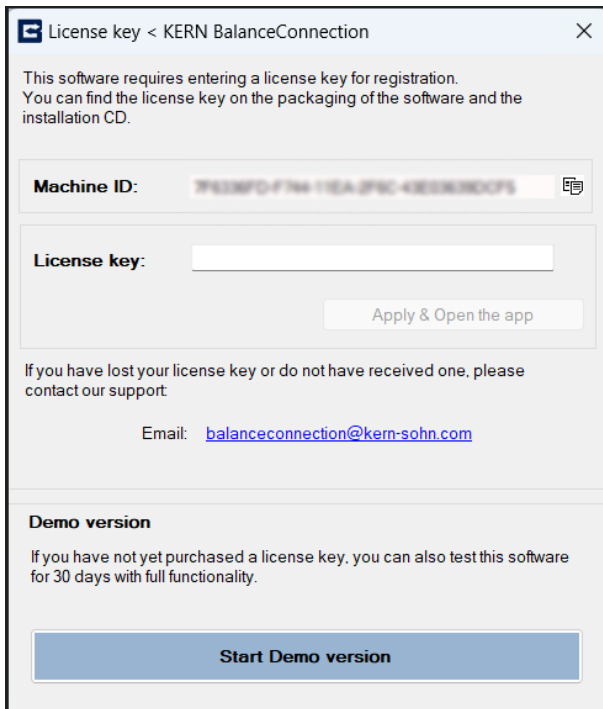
License key < KERN BalanceConnection

This software requires entering a license key for registration.
You can find the license key on the packaging of the software and the installation CD.

Machine ID: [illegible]

License key:

Apply & Open the app

If you have lost your license key or do not have received one, please contact our support:

Email: balanceconnection@kern-sohn.com

Demo version

If you have not yet purchased a license key, you can also test this software for 30 days with full functionality.

Start Demo version